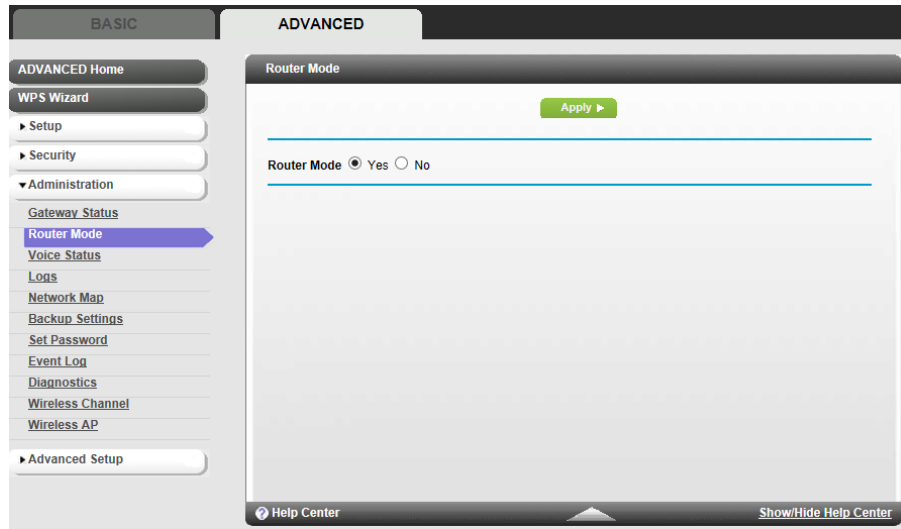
BASIC
ADVANCED

ADVANCED Home
WPS Wizard
▸ Setup
▸ Security
▾ Administration
Gateway Status
Router Mode
Voice Status
Logs
Network Map
Backup Settings
Set Password
Event Log
Diagnostics
Wireless Channel
Wireless AP
▸ Advanced Setup

Router Mode
Apply ▸
Router Mode ◉ Yes ○ No

Help Center
Show/Hide Help Center